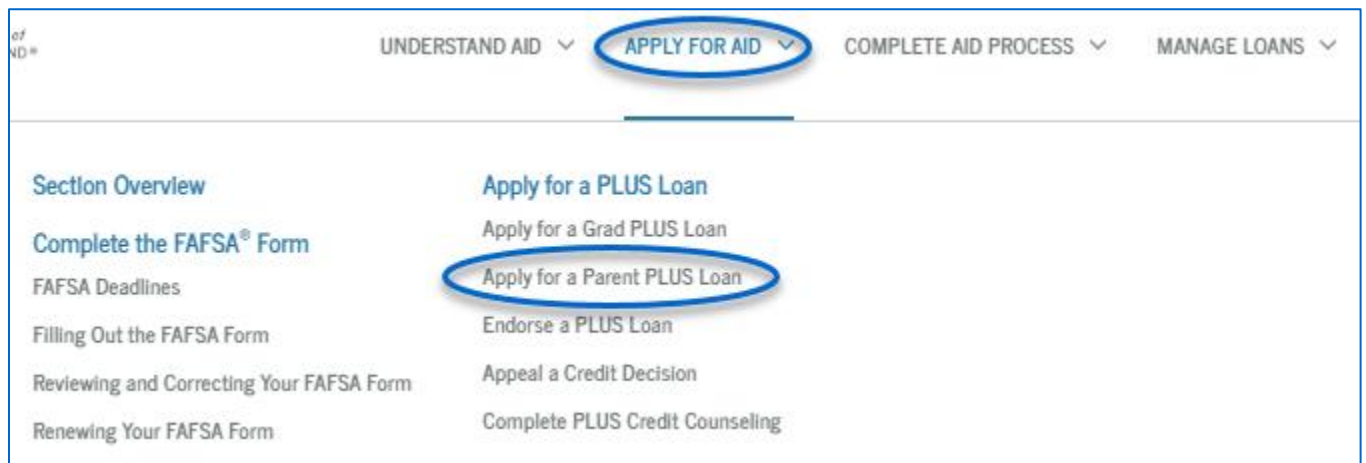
of
ND®

UNDERSTAND AID ∨ APPLY FOR AID ∨ COMPLETE AID PROCESS ∨ MANAGE LOANS ∨

Section Overview

Complete the FAFSA® Form

FAFSA Deadlines

Filling Out the FAFSA Form

Reviewing and Correcting Your FAFSA Form

Renewing Your FAFSA Form

Apply for a PLUS Loan

Apply for a Grad PLUS Loan

Apply for a Parent PLUS Loan

Endorse a PLUS Loan

Appeal a Credit Decision

Complete PLUS Credit Counseling